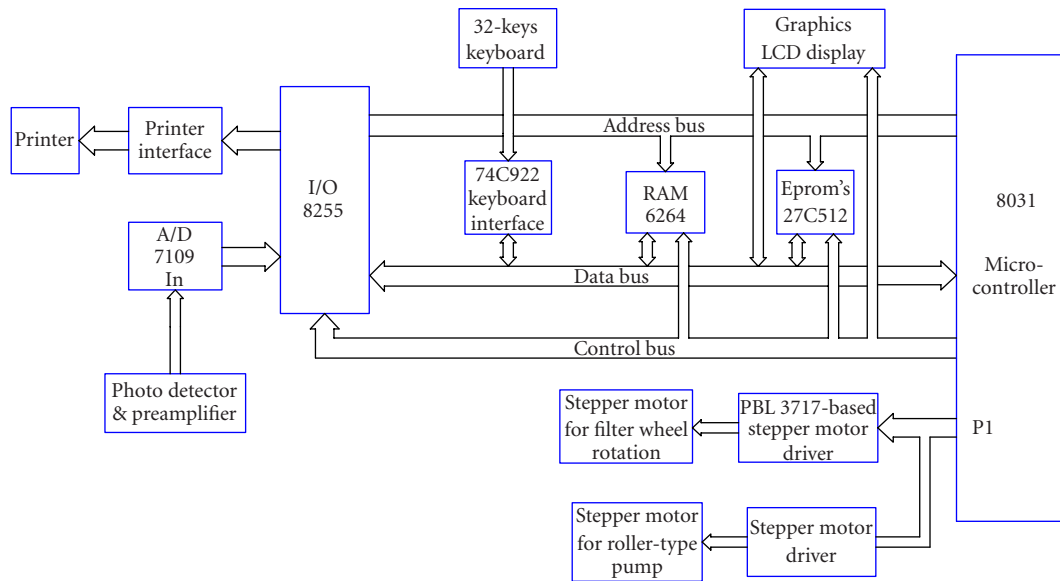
32-keys keyboard

Graphics LCD display

Printer

Printer interface

Address bus

I/O 8255

74C922 keyboard interface

RAM 6264

Eprom's 27C512

8031

A/D 7109 In

Data bus

Micro-controller

Control bus

Photo detector & preamplifier

Stepper motor for filter wheel rotation

PBL 3717-based stepper motor driver

P1

Stepper motor for roller-type pump

Stepper motor driver